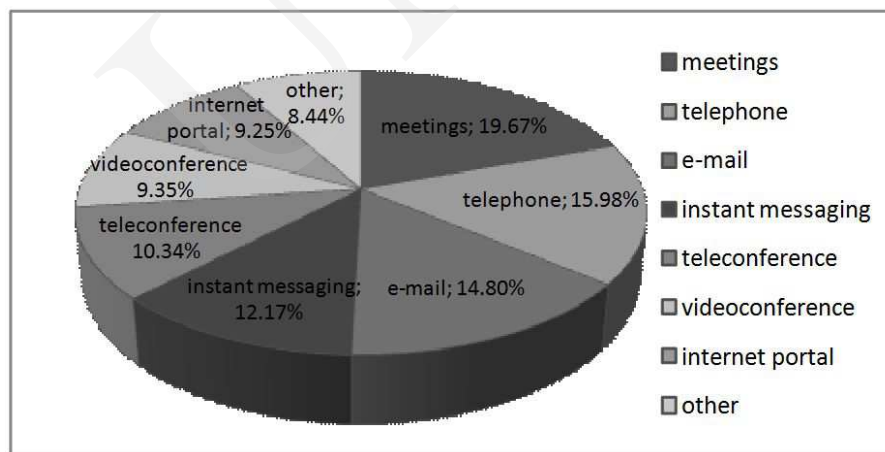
other; 8.44%

internet portal; 9.25%

meetings; 19.67%

videoconference 9.35%

telephone; 15.98%

teleconference 10.34%

instant messaging; 12.17%

e-mail; 14.80%

meetings
telephone
e-mail
instant messaging
teleconference
videoconference
internet portal
other